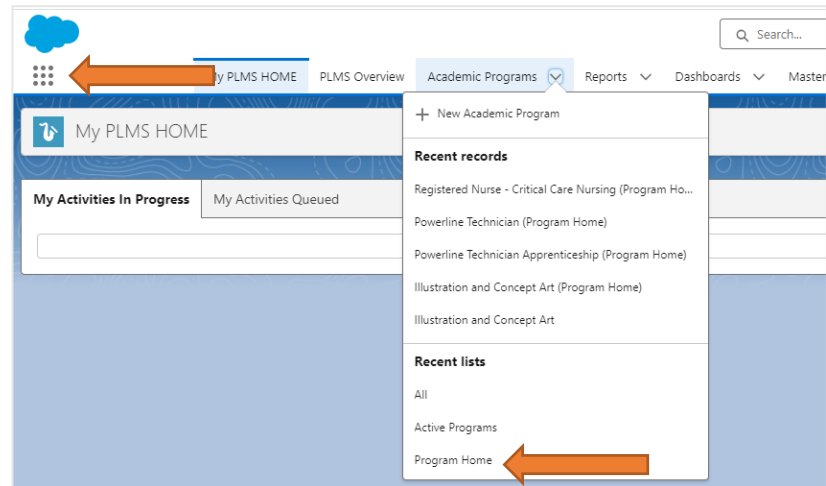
Search...

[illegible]y PLMS HOME PLMS Overview Academic Programs Reports Dashboards Master

My PLMS HOME

My Activities In Progress My Activities Queued

+ New Academic Program

Recent records

Registered Nurse - Critical Care Nursing (Program Ho...

Powerline Technician (Program Home)

Powerline Technician Apprenticeship (Program Home)

Illustration and Concept Art (Program Home)

Illustration and Concept Art

Recent lists

All

Active Programs

Program Home